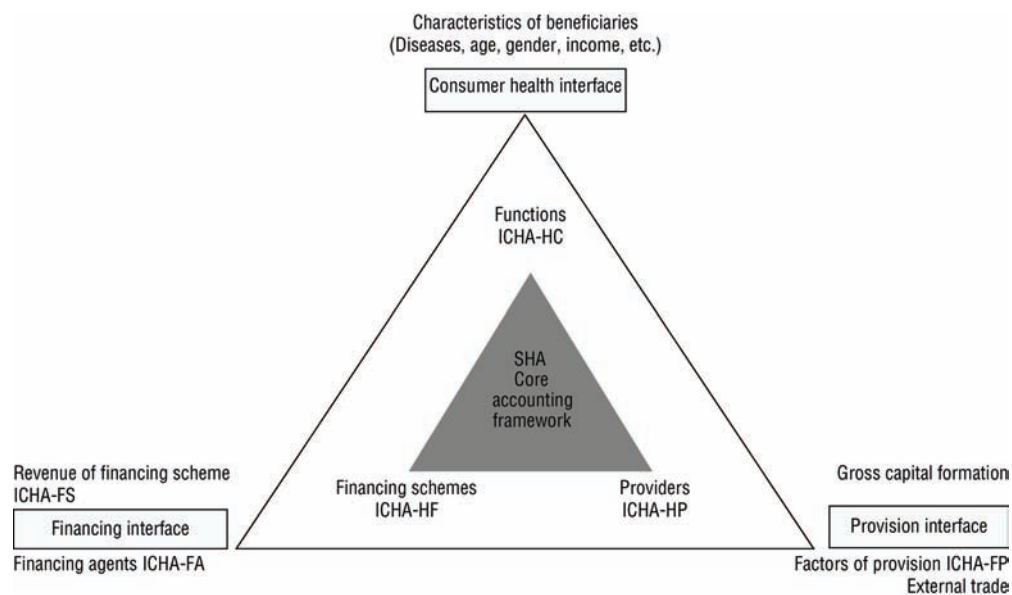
Characteristics of beneficiaries
(Diseases, age, gender, income, etc.)

Consumer health interface

Functions
ICHA-HC

SHA
Core
accounting
framework

Revenue of financing scheme
ICHA-FS

Financing interface

Financing agents ICHA-FA

Financing schemes
ICHA-HF

Providers
ICHA-HP

Gross capital formation

Provision interface

Factors of provision ICHA-FP
External trade